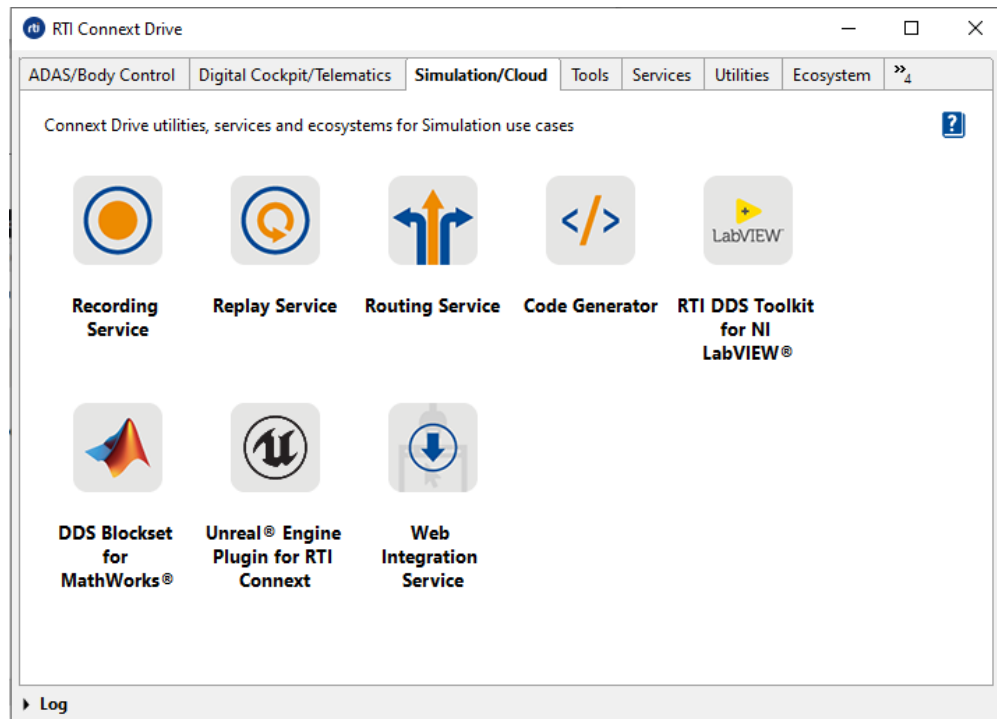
rti RTI Connext Drive

ADAS/Body Control | Digital Cockpit/Telematics | Simulation/Cloud | Tools | Services | Utilities | Ecosystem | »4

Connext Drive utilities, services and ecosystems for Simulation use cases

?

</>

LabVIEW

Recording Service

Replay Service

Routing Service

Code Generator

RTI DDS Toolkit for NI LabVIEW®

DDS Blockset for MathWorks®

Unreal® Engine Plugin for RTI Connext

Web Integration Service

Log